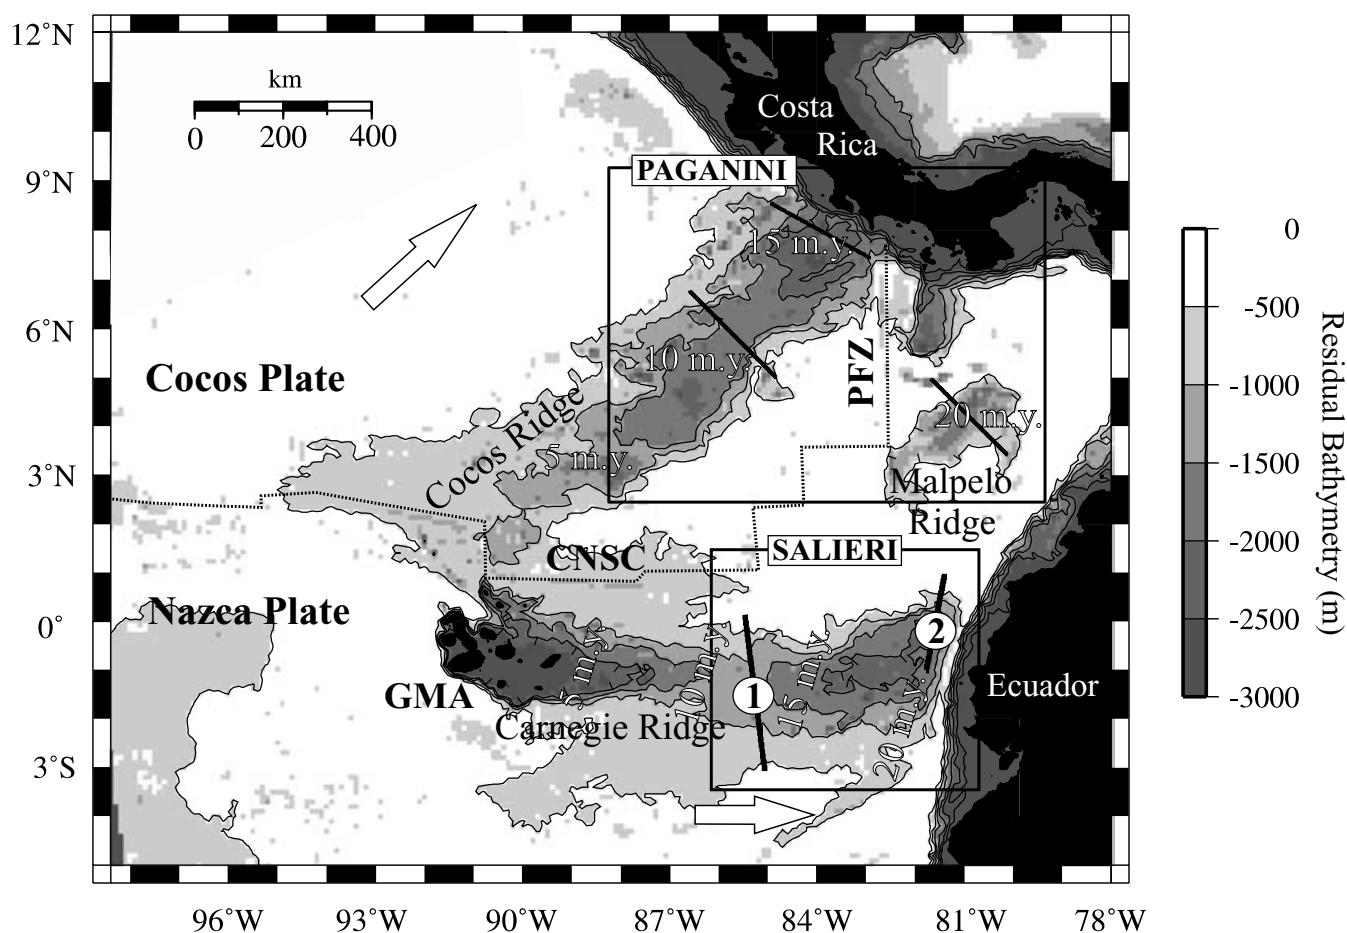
12°N
9°N
6°N
3°N
0°
3°S

km
0 200 400

Costa Rica

PAGANINI

15 m.y.

10 m.y.

PFZ

20 m.y.

Cocos Plate

Cocos Ridge

5 m.y.

Malpelo Ridge

CNSC

SALIERI

Nazca Plate

2

GMA

5 m.y.

10 m.y.

1

15 m.y.

20 m.y.

Ecuador

Carnegie Ridge

96°W 93°W 90°W 87°W 84°W 81°W 78°W

0
-500
-1000
-1500
-2000
-2500
-3000
Residual Bathymetry (m)